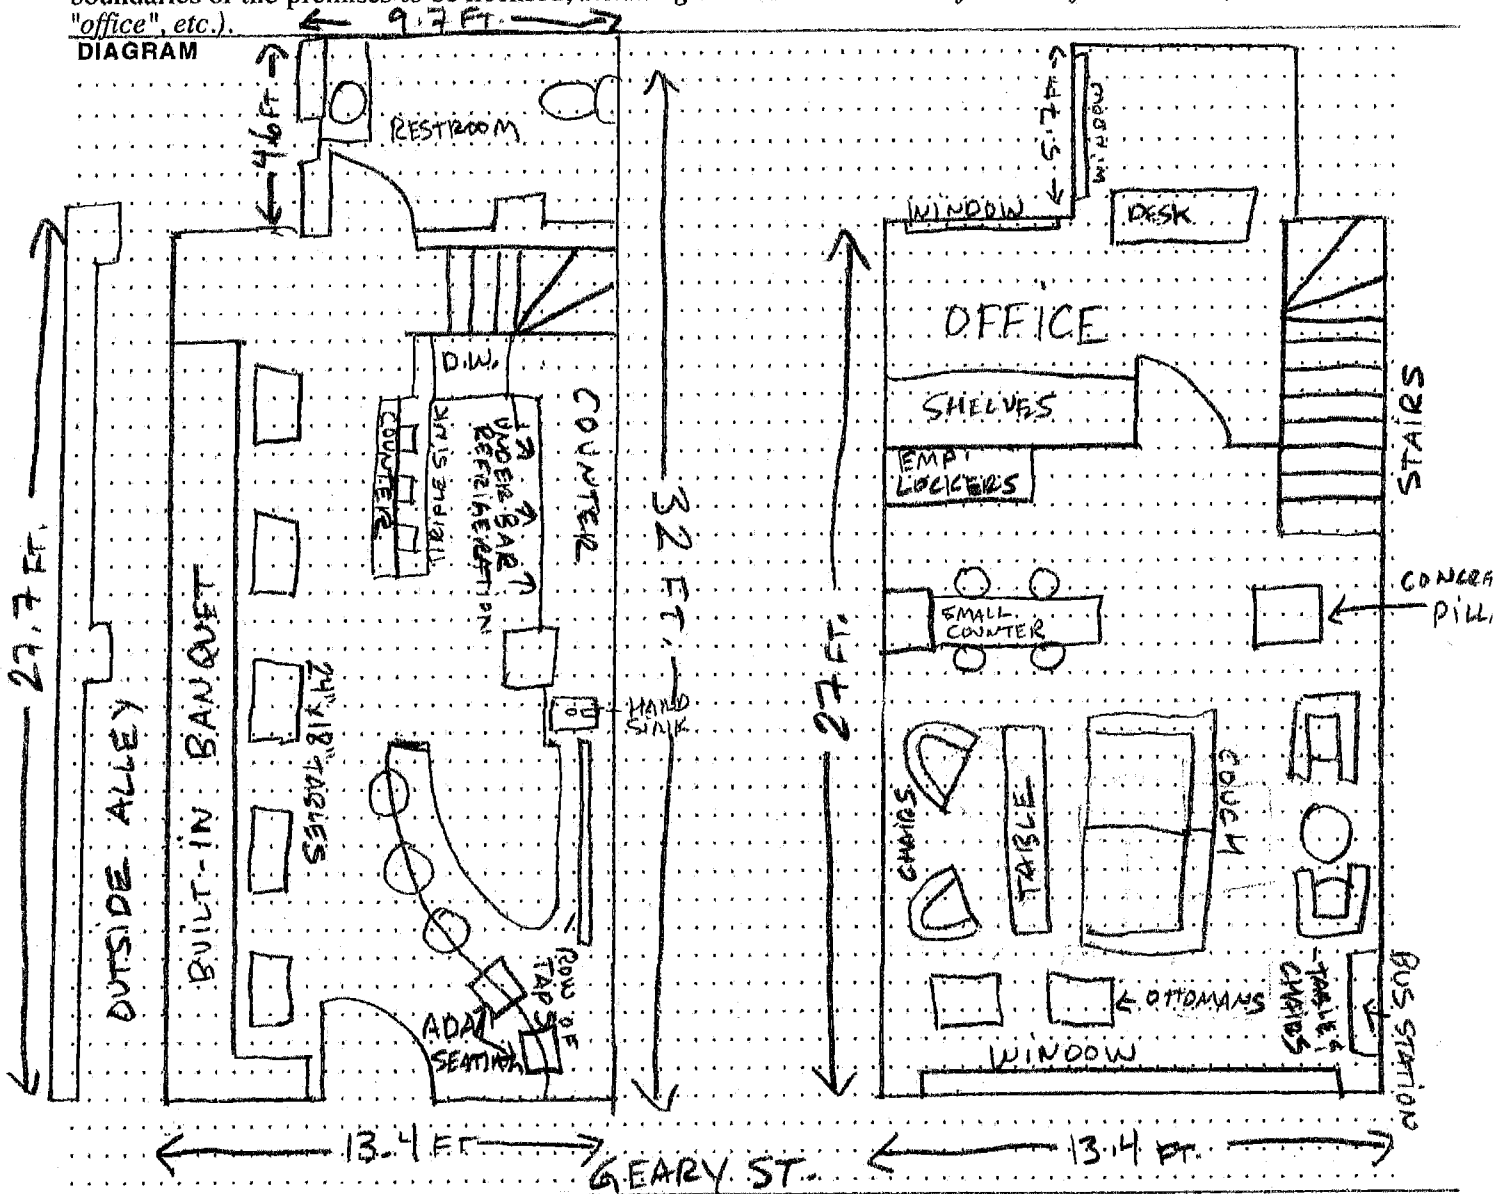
boundaries of the premises to be licensed, including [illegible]
"office", etc.).
DIAGRAM

9.7 FT.
4.6 FT.
RESTROOM
5.7 FT.
WINDOW
WINDOW
DESK
OFFICE
D.W.
SHELVES
STAIRS
COUNTER
TRIPLE SINK
UNDER BAR REFRIGERATION
COUNTER
32 FT.
EMP. LOCKERS
27.7 FT.
OUTSIDE ALLEY
BUILT-IN BANQUET
2 TOP TABLES
HAND SINK
27 FT.
SMALL COUNTER
CONCRETE PILL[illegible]
CHAIRS
TABLE
COUCH
TABLE & CHAIRS
BUS STATION
ROW OF TAPS
ADA SEATING
OTTOMANS
WINDOW
13.4 FT.
GEARY ST.
13.4 FT.